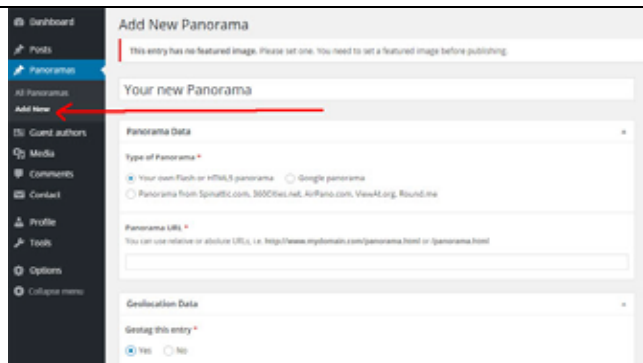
Dashboard
Posts
Panoramas
All Panoramas
Add New
Guest authors
Media
Comments
Contact
Profile
Tools
Options
Collapse menu

Add New Panorama

This entry has no featured image. Please set one. You need to set a featured image before publishing.

Your new Panorama

Panorama Data

Type of Panorama *

Your own Flash or HTML5 panorama
Google panorama
Panorama from Spinattic.com, 360Cities.net, AirPano.com, ViewAt.org, Round.me

Panorama URL *

You can use relative or absolute URLs, i.e. http://www.mydomain.com/panorama.html or /panorama.html

Geolocation Data

Geotag this entry *

Yes
No